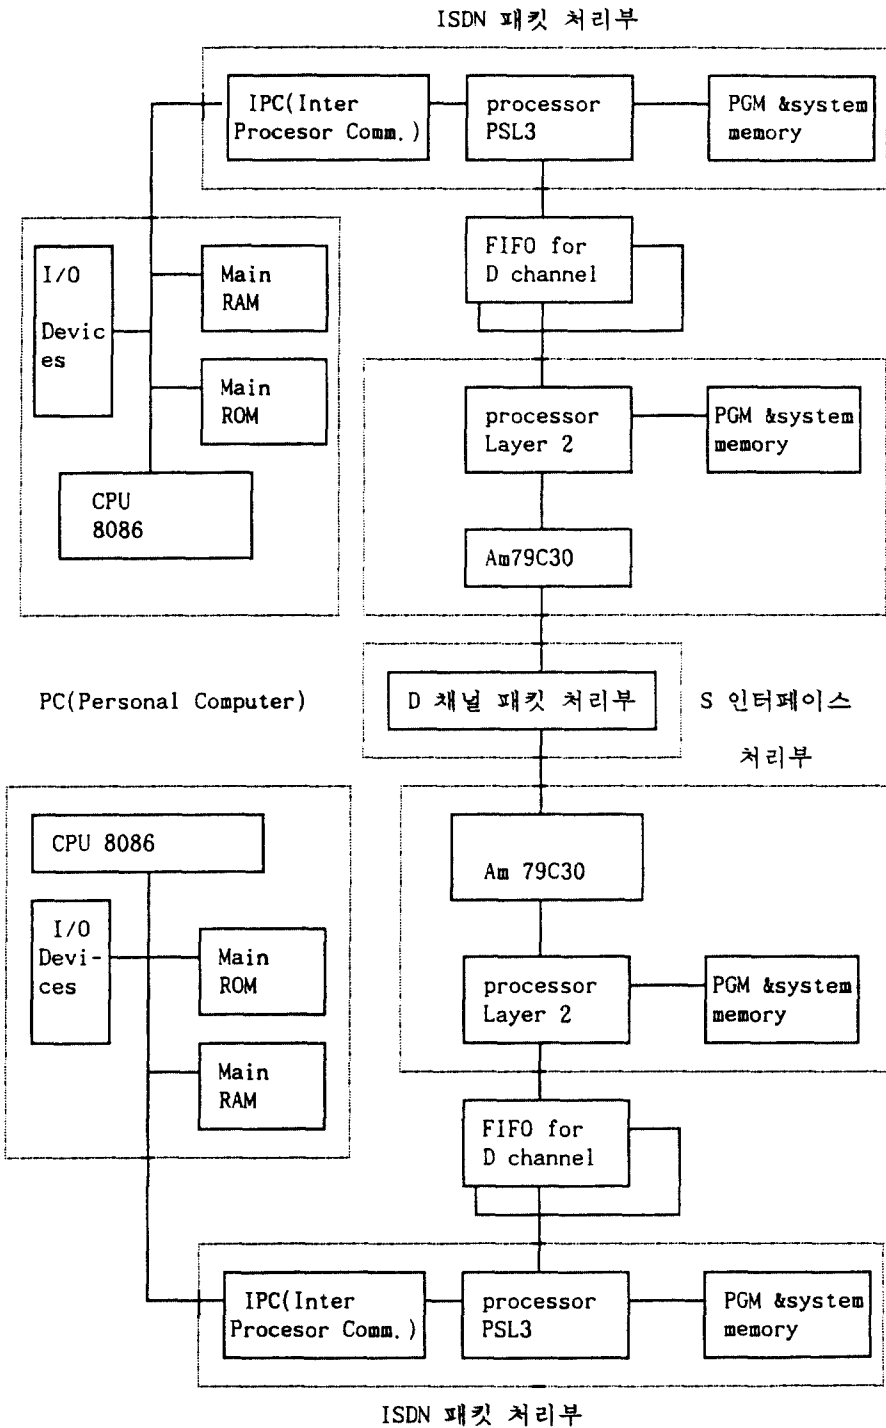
ISDN 패킷 처리부

IPC(Inter Procesor Comm.)

processor PSL3

PGM &system memory

I/O Devices

Main RAM

Main ROM

CPU 8086

FIFO for D channel

processor Layer 2

PGM &system memory

Am79C30

PC(Personal Computer)

D 채널 패킷 처리부

S 인터페이스 처리부

CPU 8086

I/O Devices

Main ROM

Main RAM

Am 79C30

processor Layer 2

PGM &system memory

FIFO for D channel

IPC(Inter Procesor Comm.)

processor PSL3

PGM &system memory

ISDN 패킷 처리부